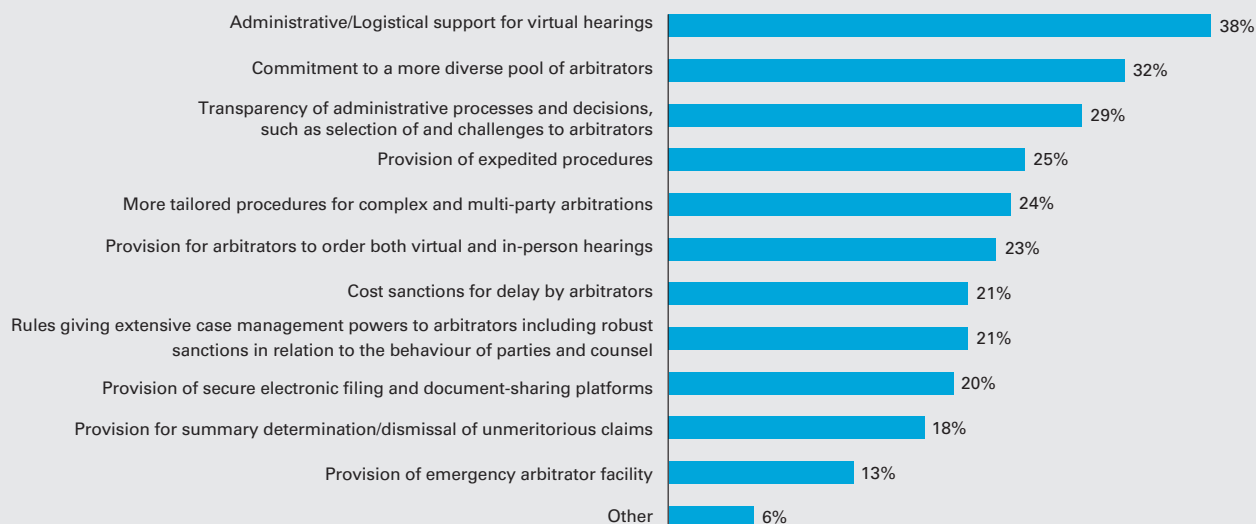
Administrative/Logistical support for virtual hearings 38%

Commitment to a more diverse pool of arbitrators 32%

Transparency of administrative processes and decisions, such as selection of and challenges to arbitrators 29%

Provision of expedited procedures 25%

More tailored procedures for complex and multi-party arbitrations 24%

Provision for arbitrators to order both virtual and in-person hearings 23%

Cost sanctions for delay by arbitrators 21%

Rules giving extensive case management powers to arbitrators including robust sanctions in relation to the behaviour of parties and counsel 21%

Provision of secure electronic filing and document-sharing platforms 20%

Provision for summary determination/dismissal of unmeritorious claims 18%

Provision of emergency arbitrator facility 13%

Other 6%